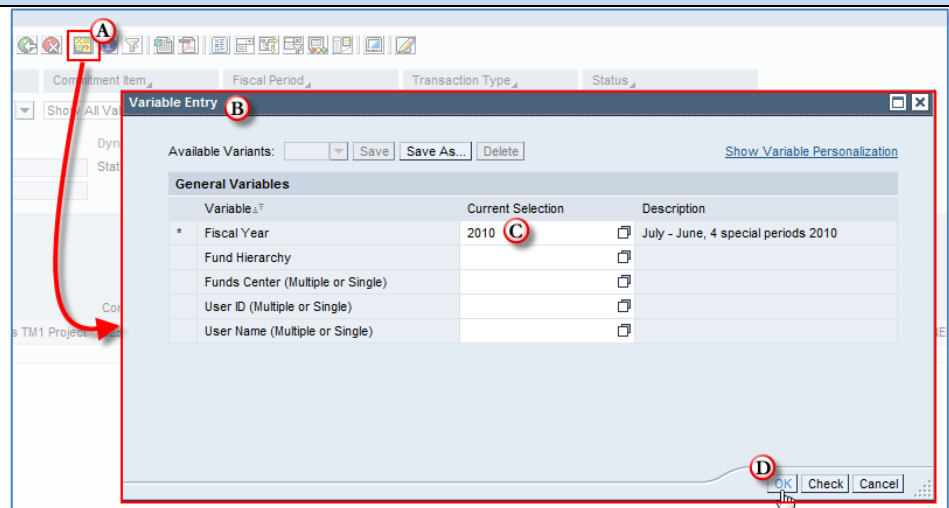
A

Commitment Item | Fiscal Period | Transaction Type | Status

Show All Va

Dyn
Stat

Co
s TM1 Project

Variable Entry B

Available Variants: Save Save As... Delete

Show Variable Personalization

General Variables

| | Variable | Current Selection | Description |
|---|---|---|---|
| * | Fiscal Year | 2010 C | July - June, 4 special periods 2010 |
| | Fund Hierarchy | | |
| | Funds Center (Multiple or Single) | | |
| | User ID (Multiple or Single) | | |
| | User Name (Multiple or Single) | | |

D
OK Check Cancel